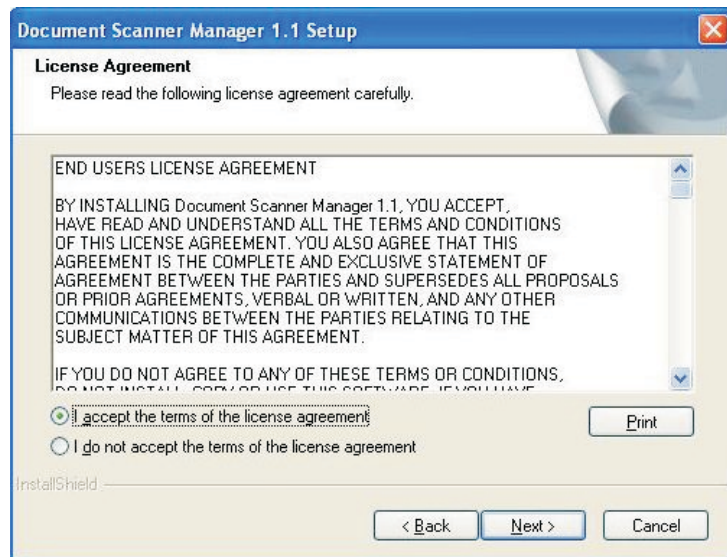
Document Scanner Manager 1.1 Setup

License Agreement

Please read the following license agreement carefully.

END USERS LICENSE AGREEMENT

BY INSTALLING Document Scanner Manager 1.1, YOU ACCEPT, HAVE READ AND UNDERSTAND ALL THE TERMS AND CONDITIONS OF THIS LICENSE AGREEMENT. YOU ALSO AGREE THAT THIS AGREEMENT IS THE COMPLETE AND EXCLUSIVE STATEMENT OF AGREEMENT BETWEEN THE PARTIES AND SUPERSEDES ALL PROPOSALS OR PRIOR AGREEMENTS, VERBAL OR WRITTEN, AND ANY OTHER COMMUNICATIONS BETWEEN THE PARTIES RELATING TO THE SUBJECT MATTER OF THIS AGREEMENT.

IF YOU DO NOT AGREE TO ANY OF THESE TERMS OR CONDITIONS, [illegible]

I accept the terms of the license agreement

I do not accept the terms of the license agreement

Print

InstallShield

< Back

Next >

Cancel